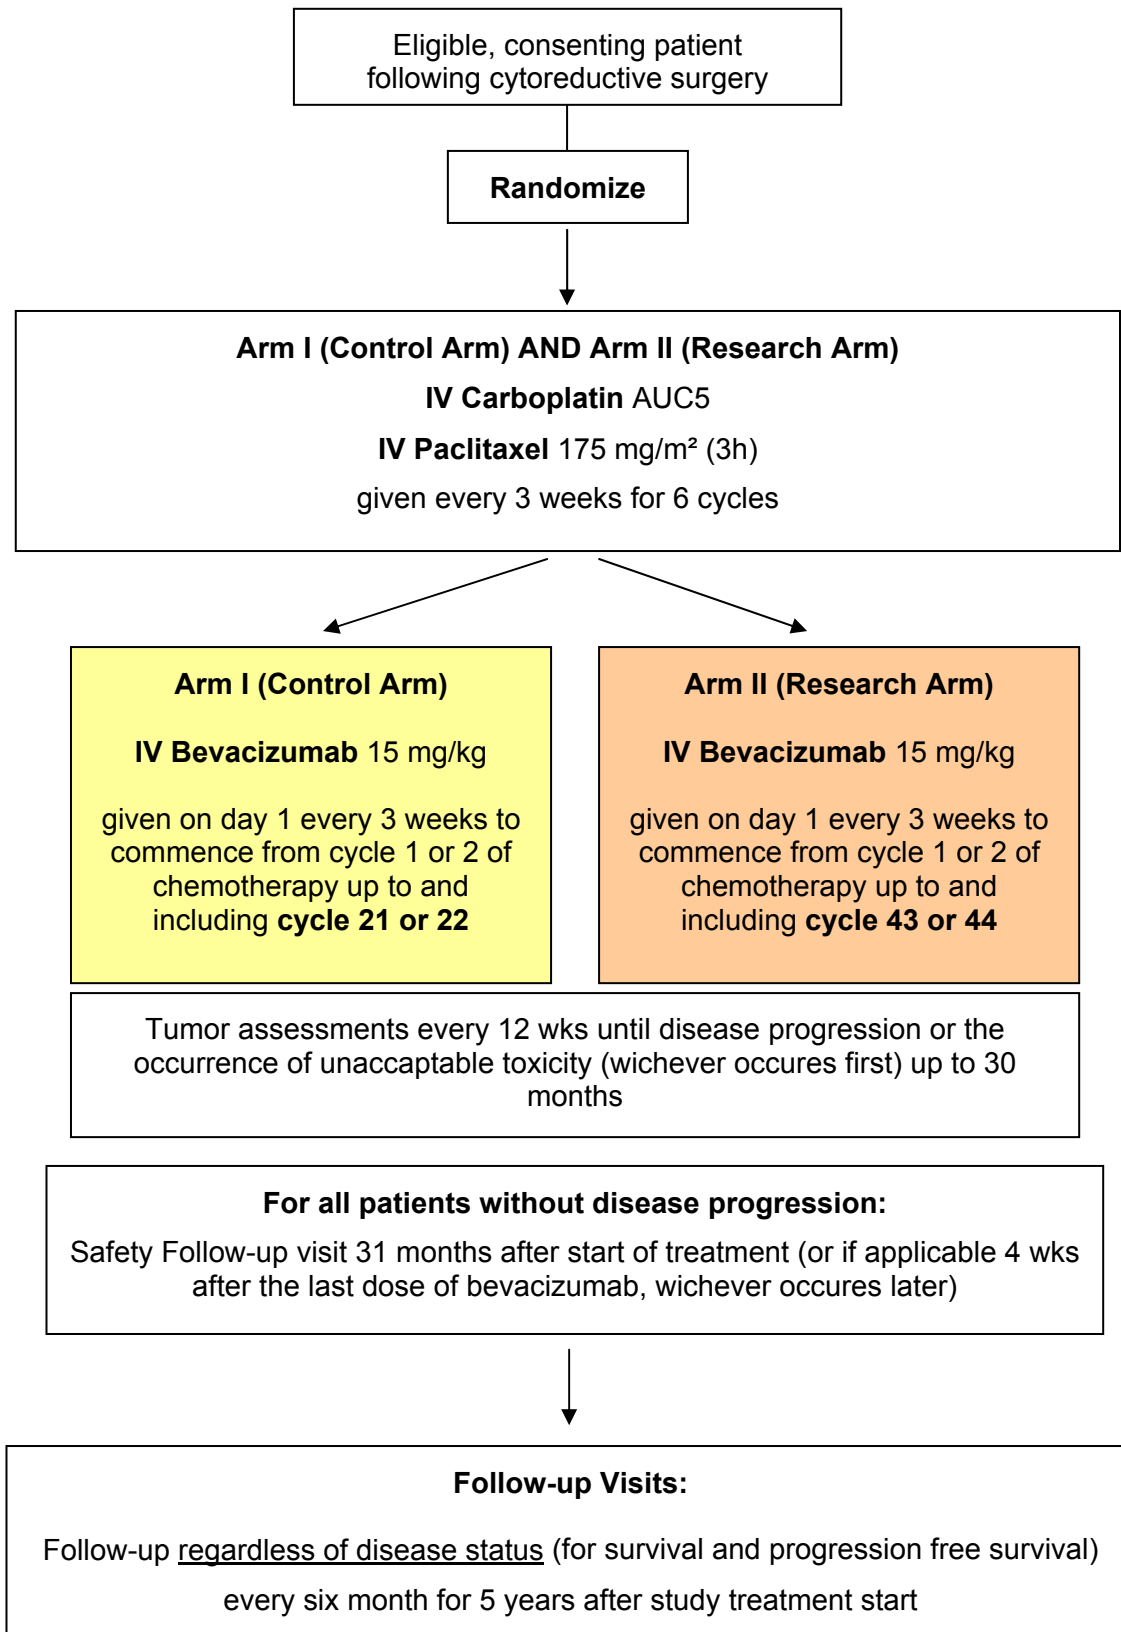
Eligible, consenting patient following cytoreductive surgery

Randomize

Arm I (Control Arm) AND Arm II (Research Arm)

IV Carboplatin AUC5

IV Paclitaxel 175 mg/m² (3h)

given every 3 weeks for 6 cycles

Arm I (Control Arm)

IV Bevacizumab 15 mg/kg

given on day 1 every 3 weeks to commence from cycle 1 or 2 of chemotherapy up to and including cycle 21 or 22

Arm II (Research Arm)

IV Bevacizumab 15 mg/kg

given on day 1 every 3 weeks to commence from cycle 1 or 2 of chemotherapy up to and including cycle 43 or 44

Tumor assessments every 12 wks until disease progression or the occurrence of unaccaptable toxicity (wichever occures first) up to 30 months

For all patients without disease progression:

Safety Follow-up visit 31 months after start of treatment (or if applicable 4 wks after the last dose of bevacizumab, wichever occures later)

Follow-up Visits:

Follow-up regardless of disease status (for survival and progression free survival)

every six month for 5 years after study treatment start